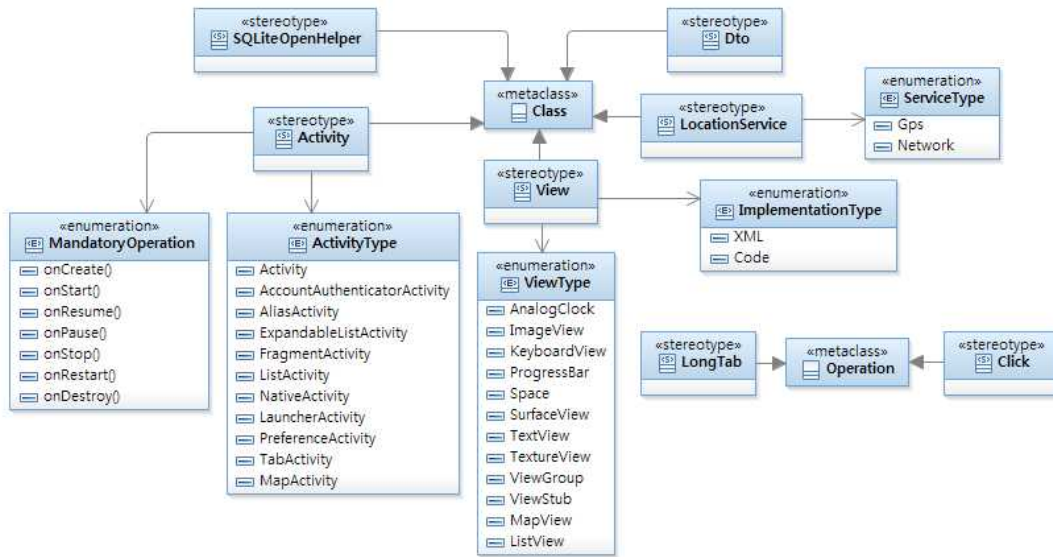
«stereotype»
SQLiteOpenHelper

«stereotype»
Dto

«metaclass»
Class

«stereotype»
LocationService

«enumeration»
ServiceType
Gps
Network

«stereotype»
Activity

«stereotype»
View

«enumeration»
ImplementationType
XML
Code

«enumeration»
MandatoryOperation
onCreate()
onStart()
onResume()
onPause()
onStop()
onRestart()
onDestroy()

«enumeration»
ActivityType
Activity
AccountAuthenticatorActivity
AliasActivity
ExpandableListActivity
FragmentActivity
ListActivity
NativeActivity
LauncherActivity
PreferenceActivity
TabActivity
MapActivity

«enumeration»
ViewType
AnalogClock
ImageView
KeyboardView
ProgressBar
Space
SurfaceView
TextView
TextureView
ViewGroup
ViewStub
MapView
ListView

«stereotype»
LongTab

«metaclass»
Operation

«stereotype»
Click